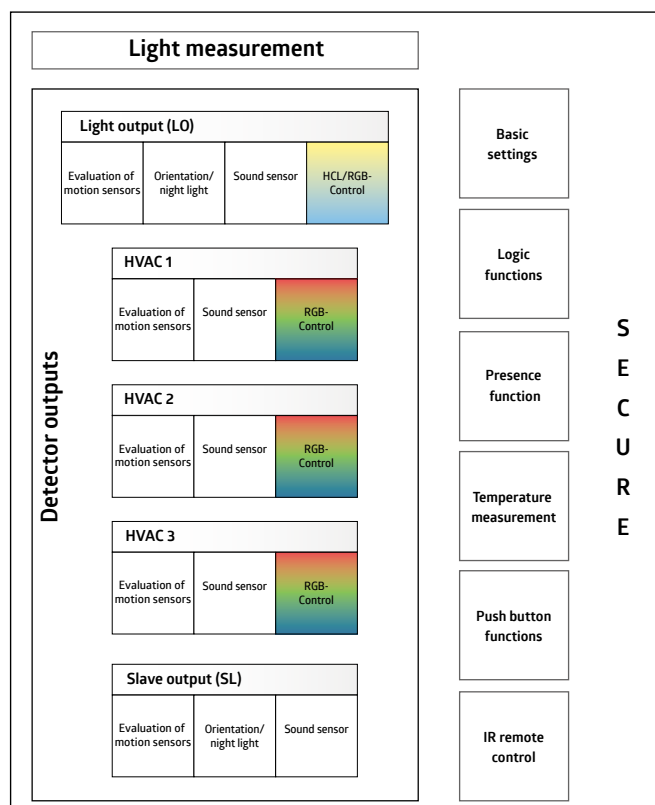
Light measurement

Detector outputs

Light output (LO)

Evaluation of motion sensors

Orientation/ night light

Sound sensor

HCL/RGB-Control

HVAC 1

Evaluation of motion sensors

Sound sensor

RGB-Control

HVAC 2

Evaluation of motion sensors

Sound sensor

RGB-Control

HVAC 3

Evaluation of motion sensors

Sound sensor

RGB-Control

Slave output (SL)

Evaluation of motion sensors

Orientation/ night light

Sound sensor

Basic settings

Logic functions

Presence function

Temperature measurement

Push button functions

IR remote control

S
E
C
U
R
E